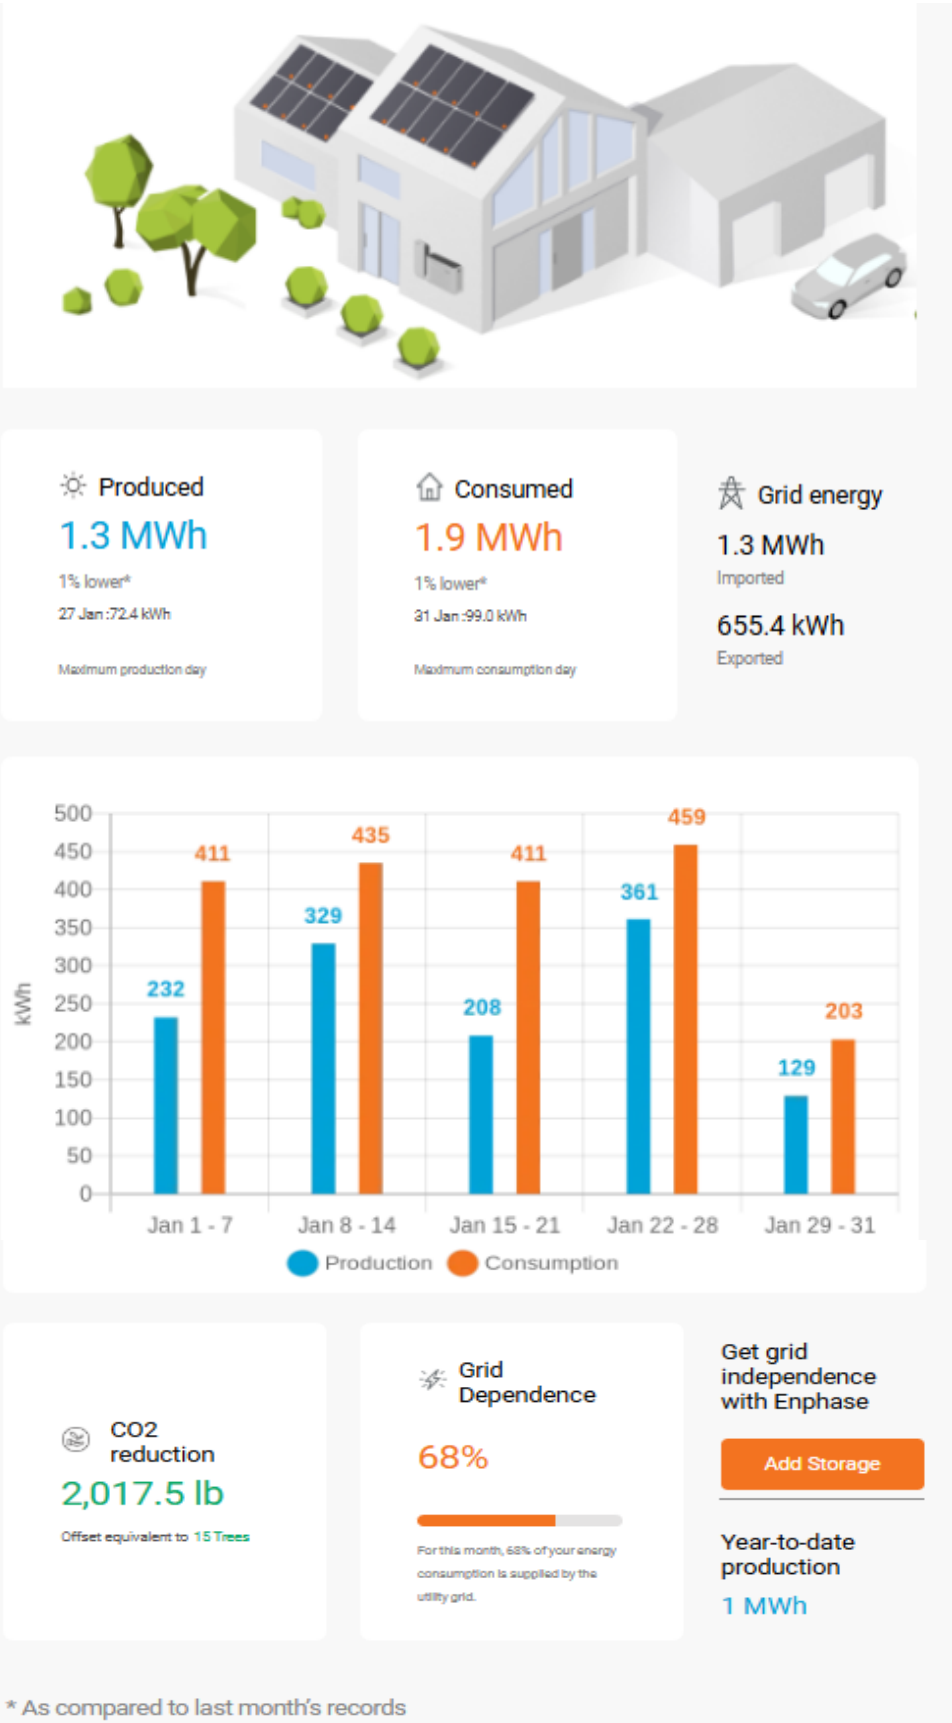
Produced
1.3 MWh
1% lower*
27 Jan :72.4 kWh
Maximum production day

Consumed
1.9 MWh
1% lower*
31 Jan :99.0 kWh
Maximum consumption day

Grid energy
1.3 MWh
Imported
655.4 kWh
Exported

500
450
400
350
300
250
200
150
100
50
0
kWh

| | Production | Consumption |
|---|---|---|
| Jan 1 - 7 | 232 | 411 |
| Jan 8 - 14 | 329 | 435 |
| Jan 15 - 21 | 208 | 411 |
| Jan 22 - 28 | 361 | 459 |
| Jan 29 - 31 | 129 | 203 |

Production Consumption

CO2 reduction
2,017.5 lb
Offset equivalent to 15 Trees

Grid Dependence
68%
For this month, 68% of your energy consumption is supplied by the utility grid.

Get grid independence with Enphase
Add Storage

Year-to-date production
1 MWh

* As compared to last month's records